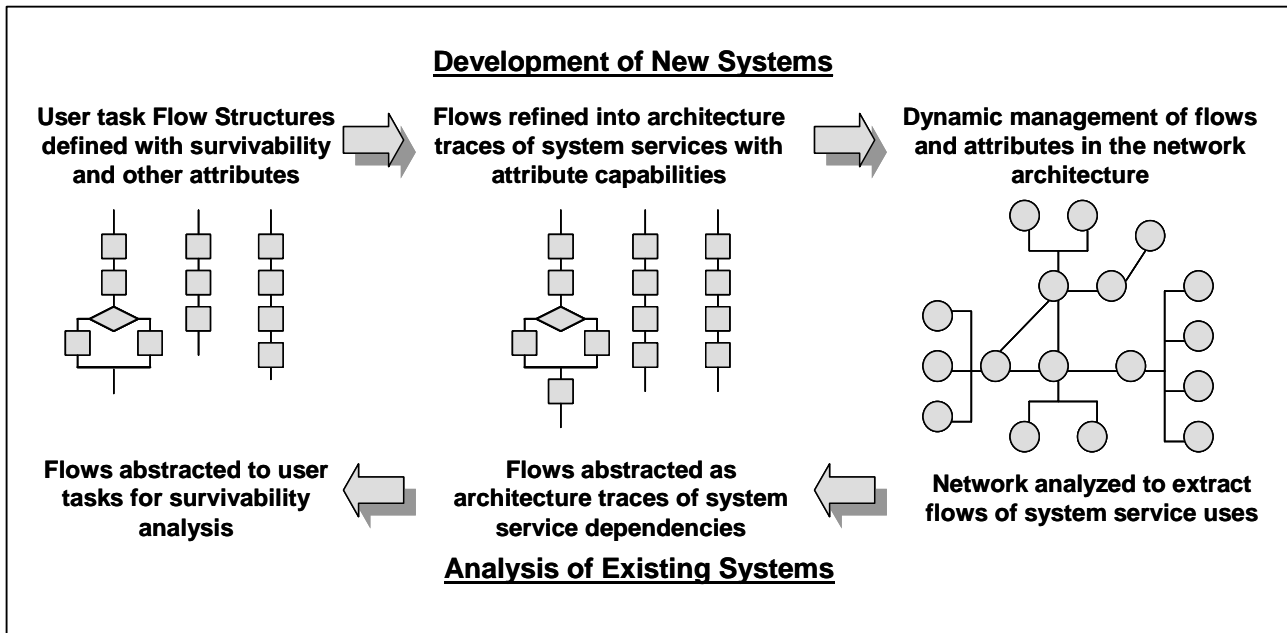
Development of New Systems

User task Flow Structures defined with survivability and other attributes

Flows refined into architecture traces of system services with attribute capabilities

Dynamic management of flows and attributes in the network architecture

Flows abstracted to user tasks for survivability analysis

Flows abstracted as architecture traces of system service dependencies

Network analyzed to extract flows of system service uses

Analysis of Existing Systems